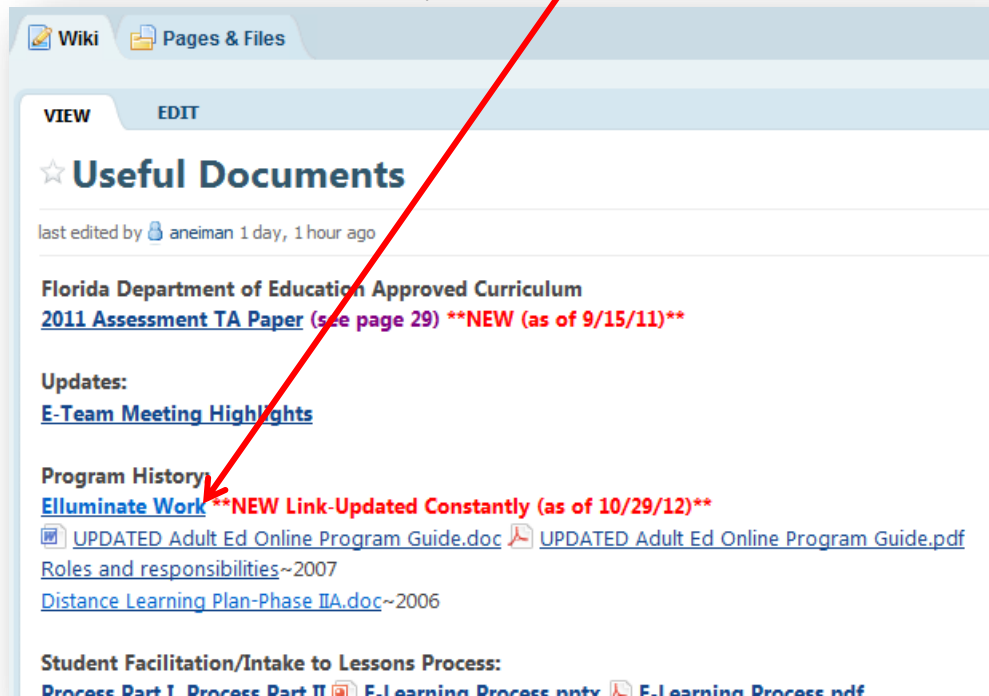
Wiki
Pages & Files

VIEW
EDIT

Useful Documents

last edited by aneiman 1 day, 1 hour ago

Florida Department of Education Approved Curriculum
2011 Assessment TA Paper (see page 29) **NEW (as of 9/15/11)**

Updates:
E-Team Meeting Highlights

Program History:
Elluminate Work **NEW Link-Updated Constantly (as of 10/29/12)**
UPDATED Adult Ed Online Program Guide.doc UPDATED Adult Ed Online Program Guide.pdf
Roles and responsibilities~2007
Distance Learning Plan-Phase IIA.doc~2006

Student Facilitation/Intake to Lessons Process:
Process Part I, Process Part II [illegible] E-Learning Process.pptx E-Learning Process.pdf